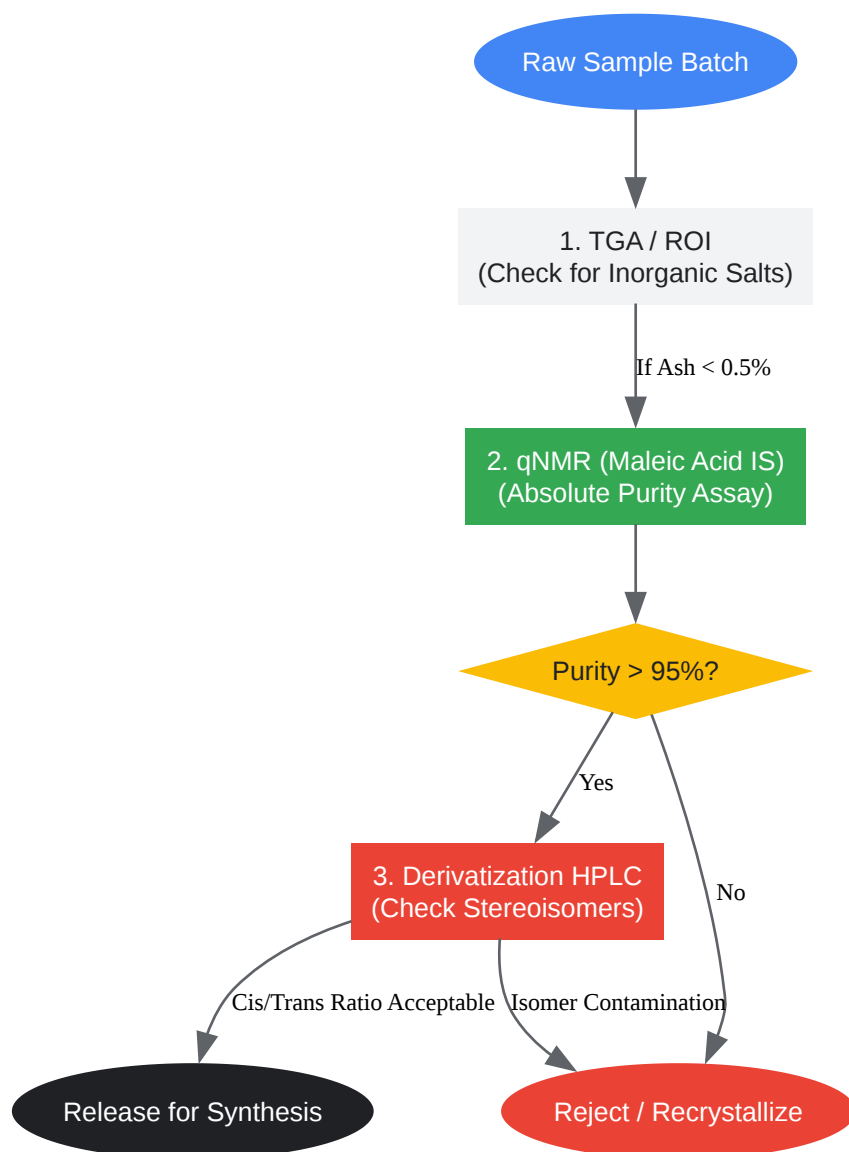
Raw Sample Batch

1. TGA / ROI
(Check for Inorganic Salts)

If Ash < 0.5%

2. qNMR (Maleic Acid IS)
(Absolute Purity Assay)

Purity > 95%?

Yes

No

3. Derivatization HPLC
(Check Stereoisomers)

Cis/Trans Ratio Acceptable

Isomer Contamination

Release for Synthesis

Reject / Recrystallize